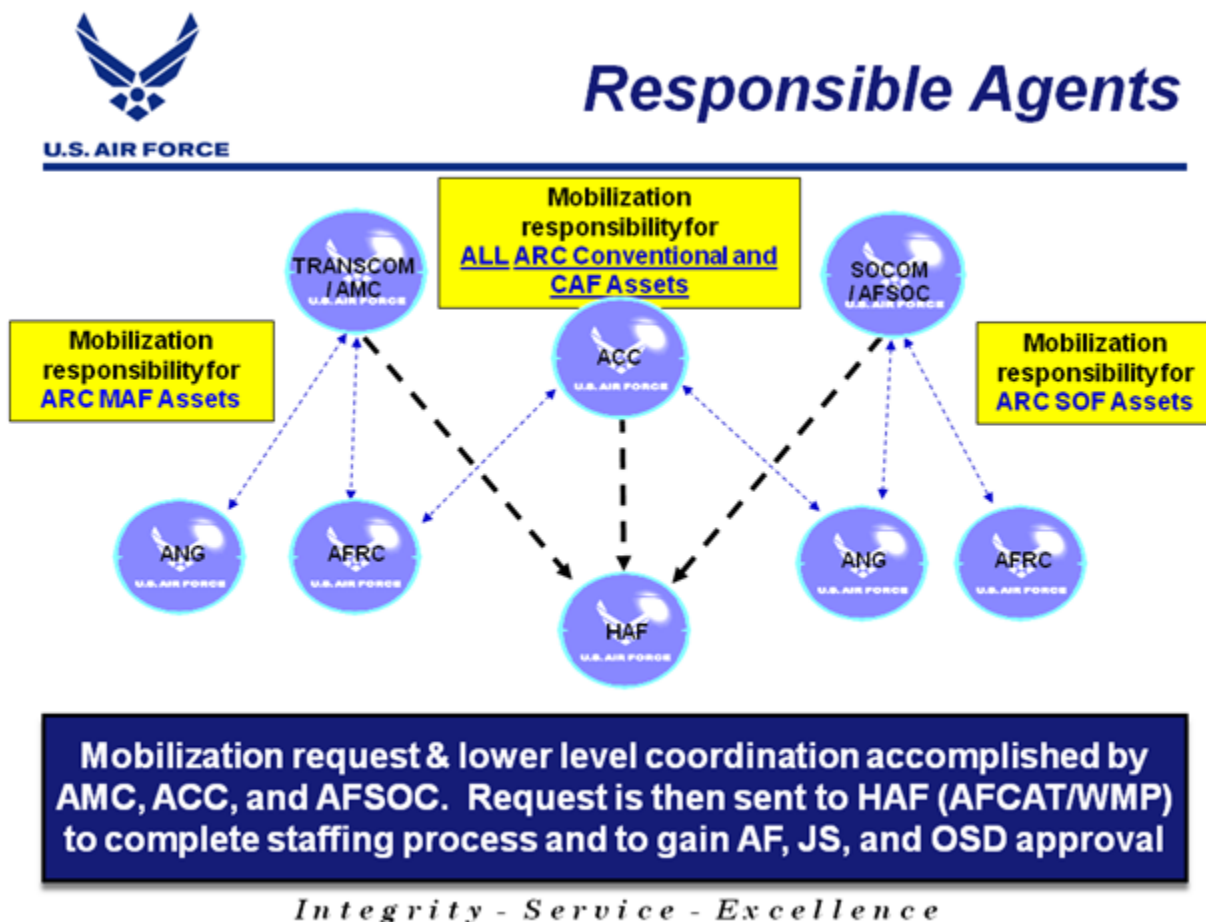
U.S. AIR FORCE

Responsible Agents

Mobilization responsibility for ALL ARC Conventional and CAF Assets

TRANSCOM / AMC
U.S. AIR FORCE

SOCOM / AFSOC
U.S. AIR FORCE

Mobilization responsibility for ARC MAF Assets

ACC
U.S. AIR FORCE

Mobilization responsibility for ARC SOF Assets

ANG
U.S. AIR FORCE

AFRC
U.S. AIR FORCE

ANG
U.S. AIR FORCE

AFRC
U.S. AIR FORCE

HAF
U.S. AIR FORCE

Mobilization request & lower level coordination accomplished by AMC, ACC, and AFSOC. Request is then sent to HAF (AFCAT/WMP) to complete staffing process and to gain AF, JS, and OSD approval

Integrity - Service - Excellence